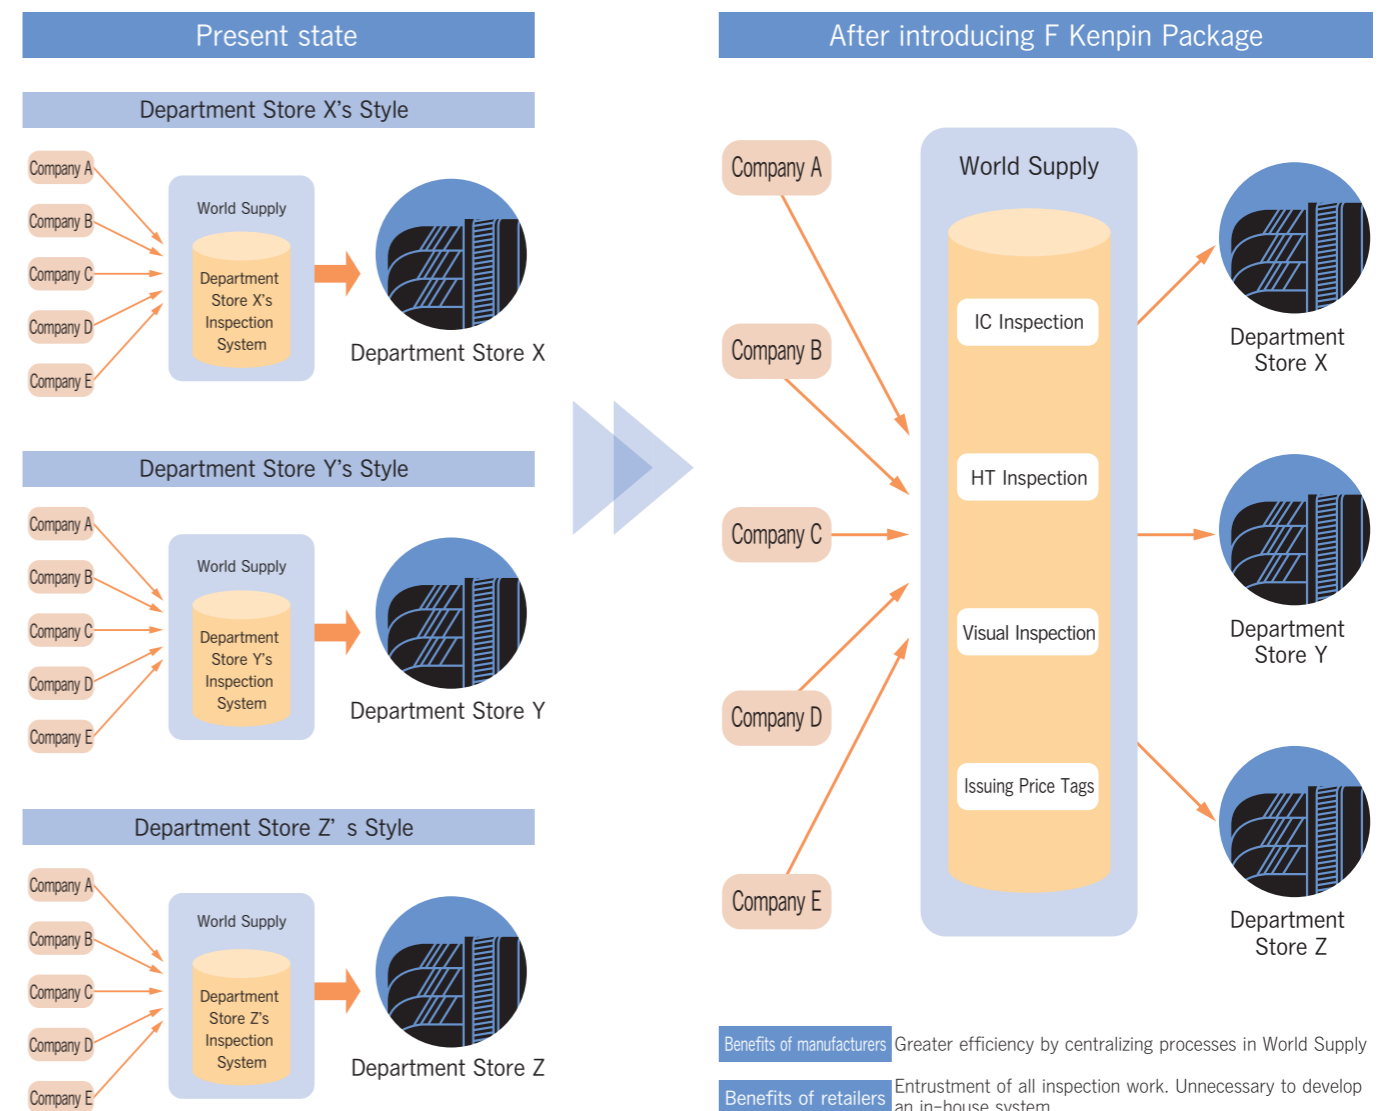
Present state

Department Store X's Style

Company A
Company B
Company C
Company D
Company E

World Supply

Department Store X's Inspection System

Department Store X

Department Store Y's Style

Company A
Company B
Company C
Company D
Company E

World Supply

Department Store Y's Inspection System

Department Store Y

Department Store Z' s Style

Company A
Company B
Company C
Company D
Company E

World Supply

Department Store Z's Inspection System

Department Store Z

After introducing F Kenpin Package

Company A
Company B
Company C
Company D
Company E

World Supply

IC Inspection
HT Inspection
Visual Inspection
Issuing Price Tags

Department Store X
Department Store Y
Department Store Z

Benefits of manufacturers Greater efficiency by centralizing processes in World Supply

Benefits of retailers Entrustment of all inspection work. Unnecessary to develop an in-house system